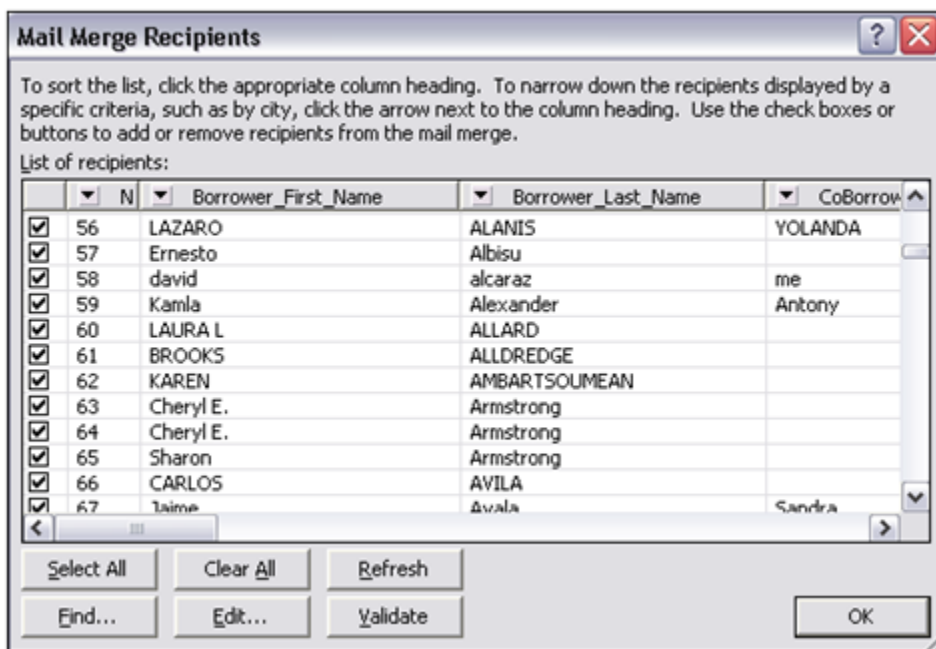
Mail Merge Recipients

To sort the list, click the appropriate column heading. To narrow down the recipients displayed by a specific criteria, such as by city, click the arrow next to the column heading. Use the check boxes or buttons to add or remove recipients from the mail merge.

List of recipients:

| | N | Borrower_First_Name | Borrower_Last_Name | CoBorrow |
|---|---|---|---|---|
| ☑ | 56 | LAZARO | ALANIS | YOLANDA |
| ☑ | 57 | Ernesto | Albisu | |
| ☑ | 58 | david | alcaraz | me |
| ☑ | 59 | Kamla | Alexander | Antony |
| ☑ | 60 | LAURA L | ALLARD | |
| ☑ | 61 | BROOKS | ALLDREDGE | |
| ☑ | 62 | KAREN | AMBARTSOUMEAN | |
| ☑ | 63 | Cheryl E. | Armstrong | |
| ☑ | 64 | Cheryl E. | Armstrong | |
| ☑ | 65 | Sharon | Armstrong | |
| ☑ | 66 | CARLOS | AVILA | |
| ☑ | 67 | Jaime | Ayala | Sandra |

Select All Clear All Refresh

Find... Edit... Validate OK